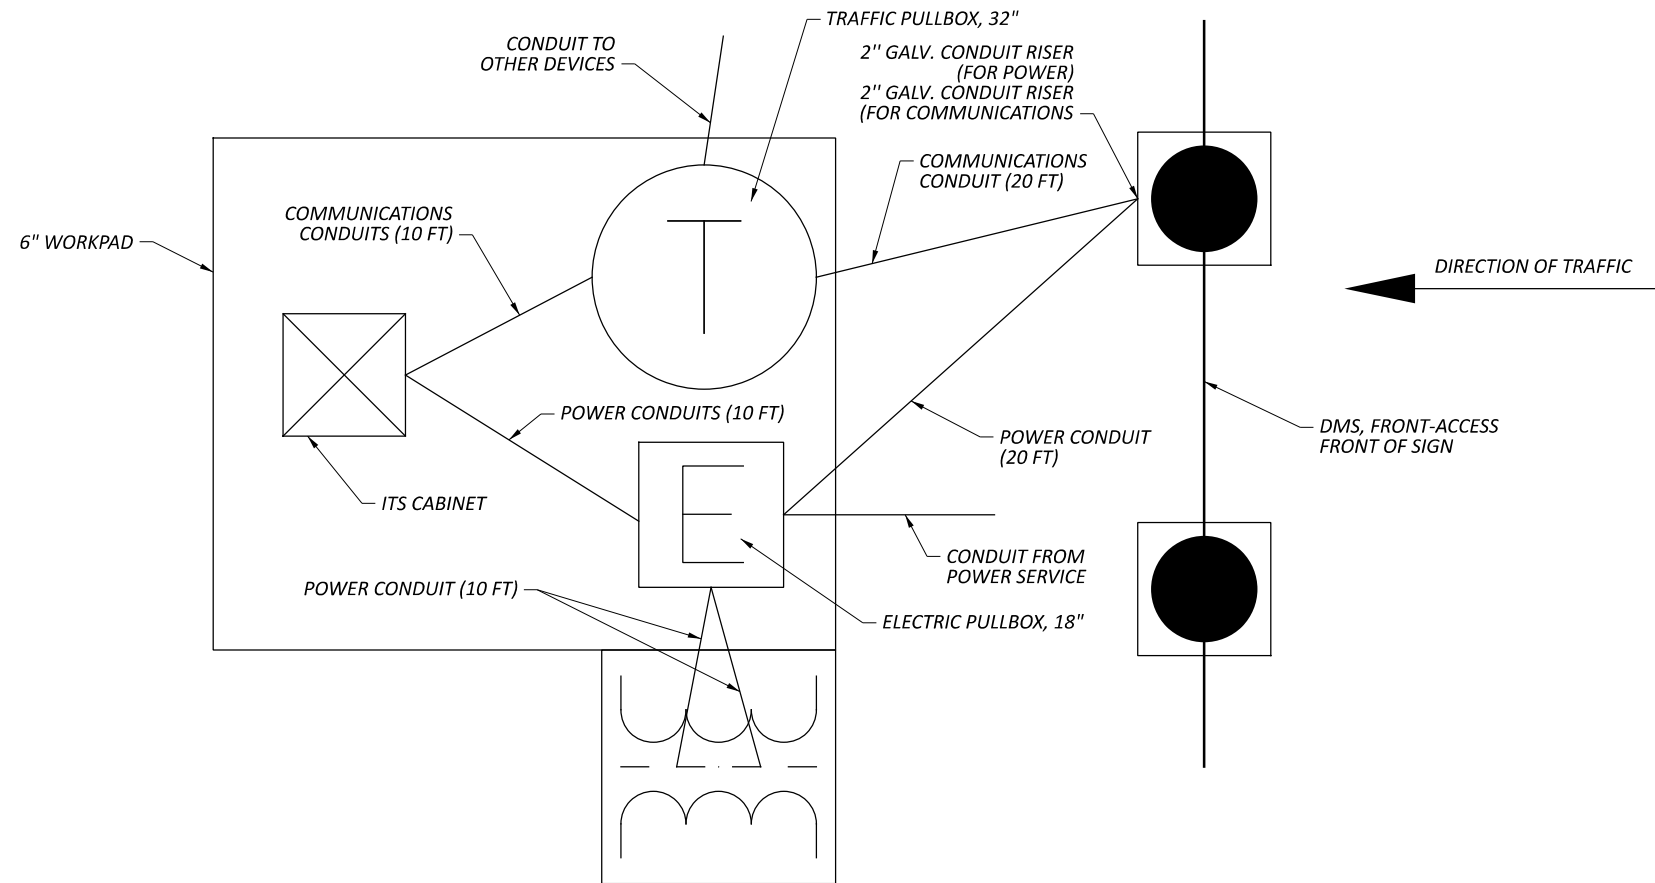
CONDUIT TO OTHER DEVICES

TRAFFIC PULLBOX, 32"

2'' GALV. CONDUIT RISER (FOR POWER)
2'' GALV. CONDUIT RISER (FOR COMMUNICATIONS

COMMUNICATIONS CONDUIT (20 FT)

6" WORKPAD

COMMUNICATIONS CONDUITS (10 FT)

T

DIRECTION OF TRAFFIC

POWER CONDUITS (10 FT)

POWER CONDUIT (20 FT)

DMS, FRONT-ACCESS FRONT OF SIGN

E

ITS CABINET

CONDUIT FROM POWER SERVICE

POWER CONDUIT (10 FT)

ELECTRIC PULLBOX, 18"